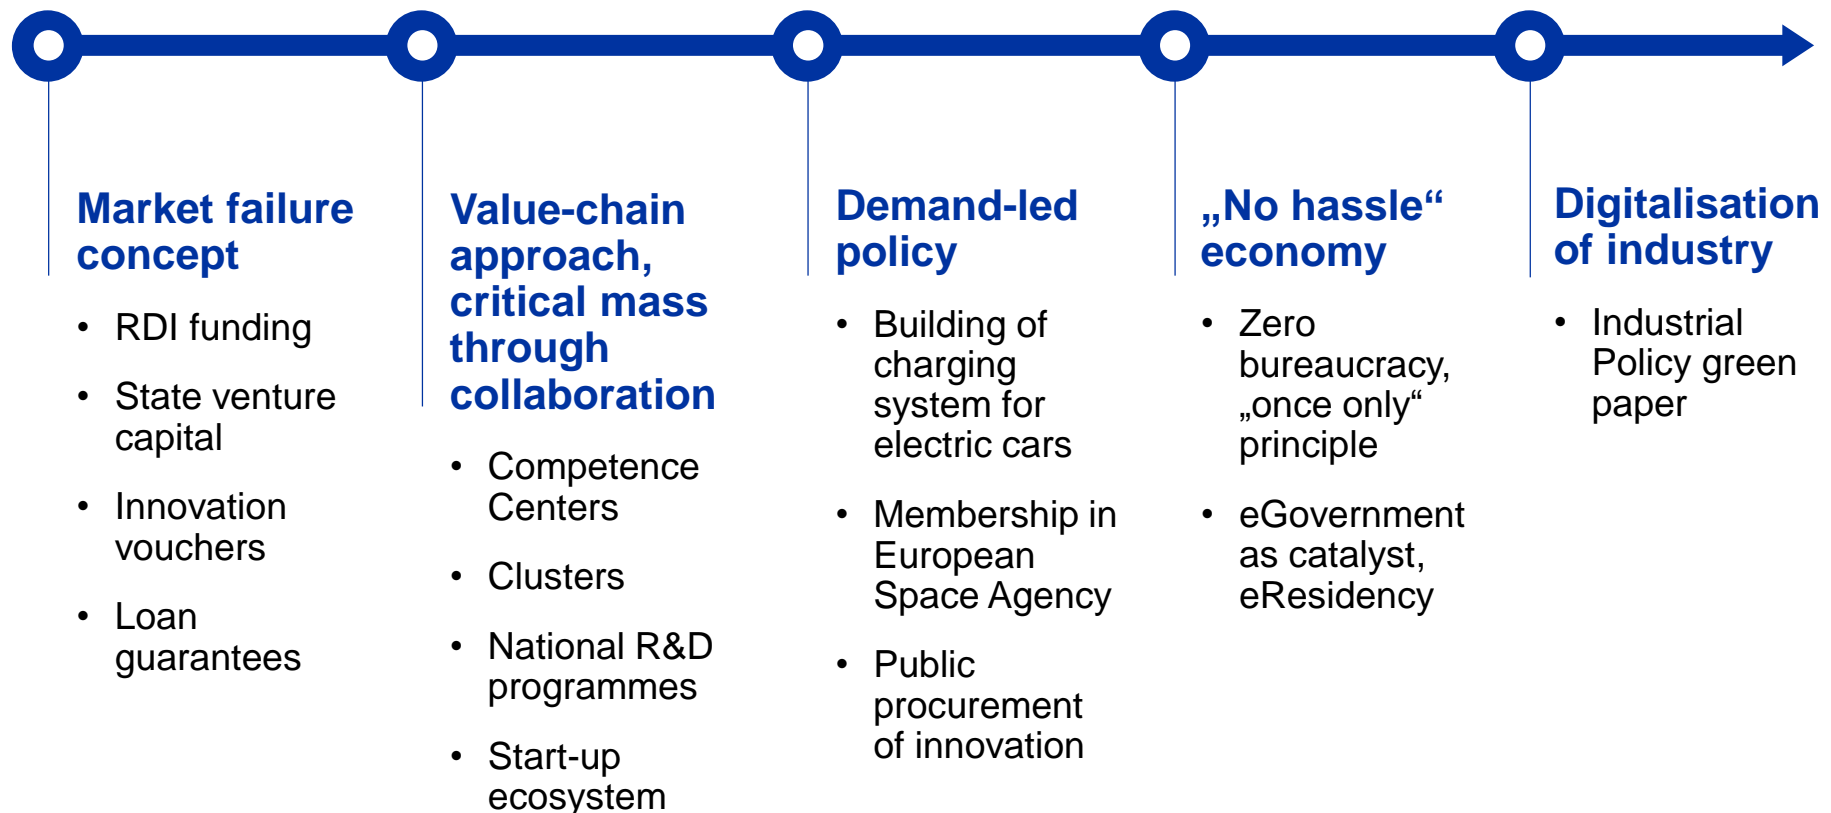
Market failure concept

- RDI funding
- State venture capital
- Innovation vouchers
- Loan guarantees

Value-chain approach, critical mass through collaboration

- Competence Centers
- Clusters
- National R&D programmes
- Start-up ecosystem

Demand-led policy

- Building of charging system for electric cars
- Membership in European Space Agency
- Public procurement of innovation

„No hassle“ economy

- Zero bureaucracy, „once only“ principle
- eGovernment as catalyst, eResidency

Digitalisation of industry

- Industrial Policy green paper